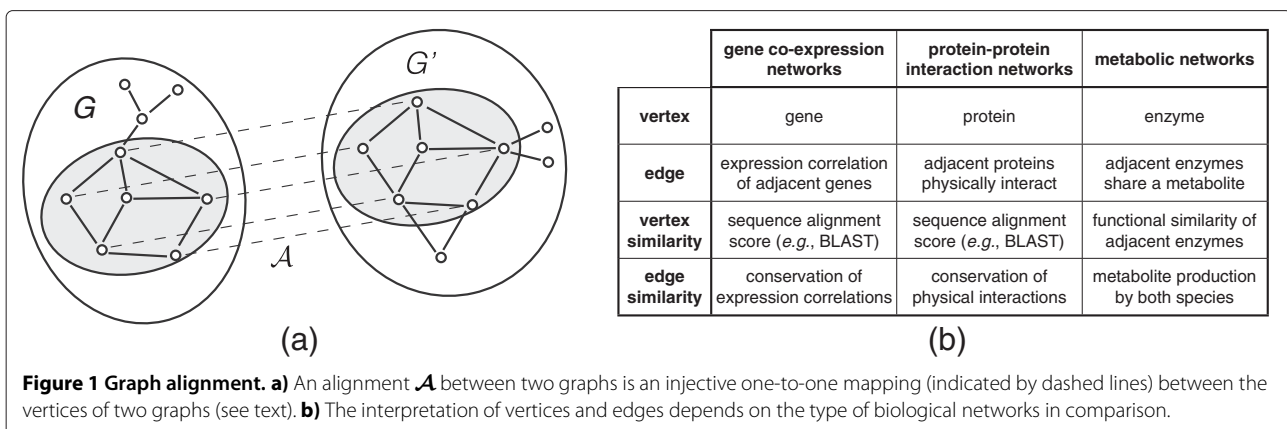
$G$

$G'$

$\mathcal{A}$

(a)

| | gene co-expression networks | protein-protein interaction networks | metabolic networks |
|---|---|---|---|
| vertex | gene | protein | enzyme |
| edge | expression correlation of adjacent genes | adjacent proteins physically interact | adjacent enzymes share a metabolite |
| vertex similarity | sequence alignment score (*e.g.*, BLAST) | sequence alignment score (*e.g.*, BLAST) | functional similarity of adjacent enzymes |
| edge similarity | conservation of expression correlations | conservation of physical interactions | metabolite production by both species |

(b)

**Figure 1 Graph alignment. a)** An alignment $\mathcal{A}$ between two graphs is an injective one-to-one mapping (indicated by dashed lines) between the vertices of two graphs (see text). **b)** The interpretation of vertices and edges depends on the type of biological networks in comparison.